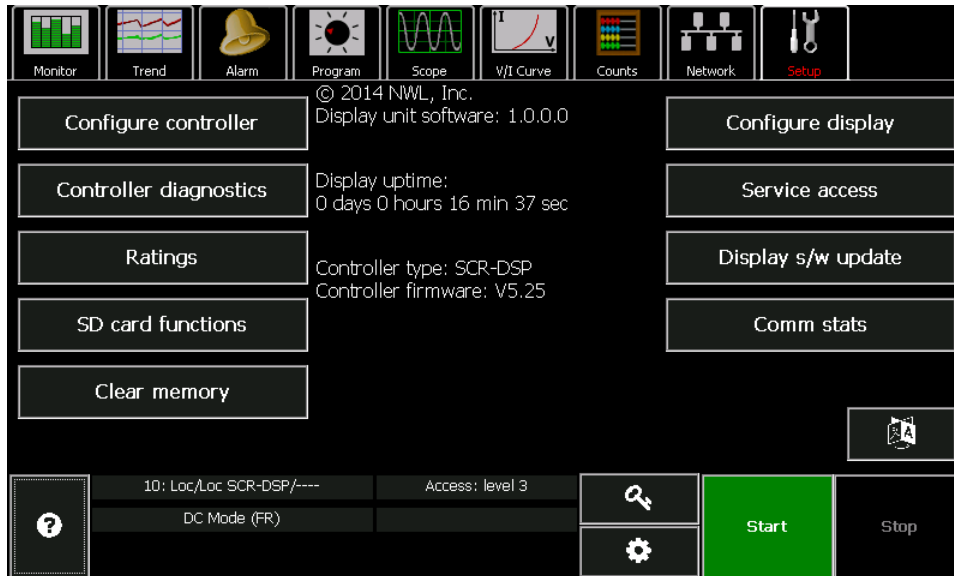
Monitor Trend Alarm Program Scope V/I Curve Counts Network Setup

© 2014 NWL, Inc.
Display unit software: 1.0.0.0

Configure controller

Configure display

Display uptime:
0 days 0 hours 16 min 37 sec

Controller diagnostics

Service access

Ratings

Display s/w update

Controller type: SCR-DSP
Controller firmware: V5.25

SD card functions

Comm stats

Clear memory

10: Loc/Loc SCR-DSP/----

Access: level 3

DC Mode (FR)

Start

Stop